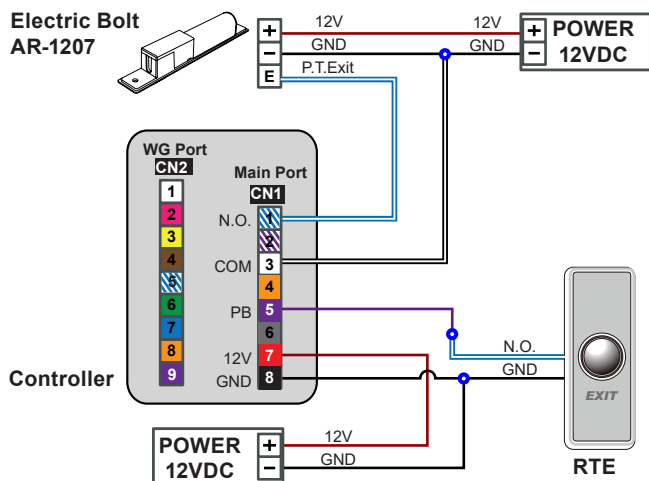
Electric Bolt
AR-1207

+
−
E

12V
GND
P.T.Exit

12V
GND

+ POWER
− 12VDC

WG Port
CN2
1
2
3
4
5
6
7
8
9

Main Port
CN1
N.O. 1
2
COM 3
4
PB 5
6
12V 7
GND 8

Controller

N.O.
GND

EXIT

RTE

POWER
12VDC
+
−
12V
GND